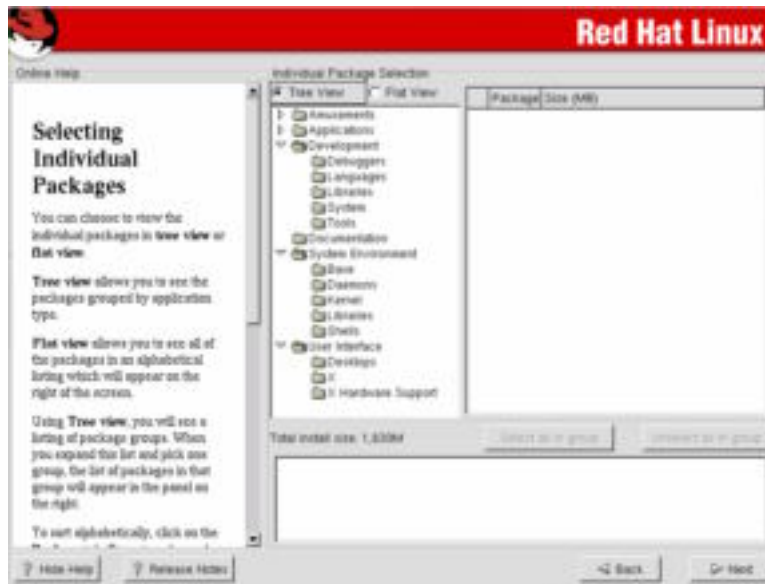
Red Hat Linux

Online Help

Selecting Individual Packages

You can choose to view the individual packages in **tree view** or **flat view**.

**Tree view** allows you to see the packages grouped by application type.

**Flat view** allows you to see all of the packages in an alphabetical listing which will appear on the right of the screen.

Using **Tree view**, you will see a listing of package groups. When you expand this list and pick one group, the list of packages in that group will appear in the panel on the right.

To sort alphabetically, click on the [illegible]

Individual Package Selection

Tree View
Flat View

Amusements
Applications
Development
Debuggers
Languages
Libraries
System
Tools
Documentation
System Environment
Base
Daemons
Kernel
Libraries
Shells
User Interface
Desktops
X
X Hardware Support

| Package | Size (MB) |
|---|---|

Total install size: 1,630M

Select all in group

Unselect all in group

Hide Help

Release Notes

Back

Next